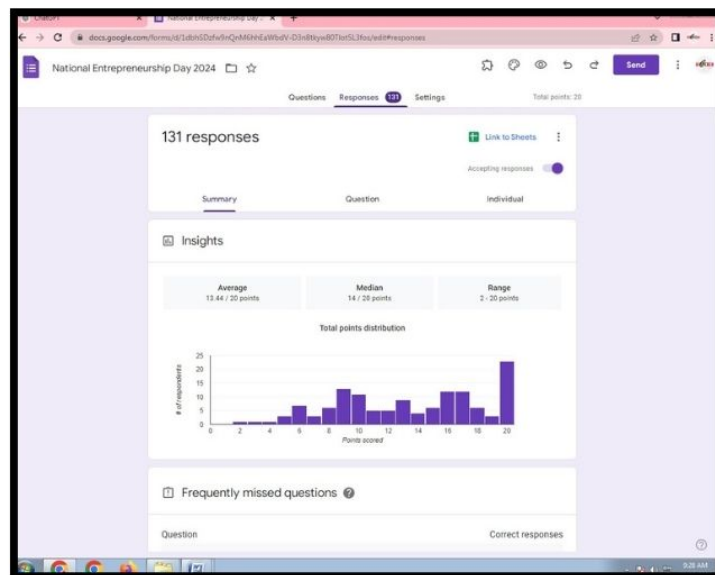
ChatGPT

National Entrepreneurship Day

docs.google.com/forms/d/1dbhSDzfw9nQnM6hhEaWbdV-D3n8tkyw80Tlot5L3foc/edit#responses

National Entrepreneurship Day 2024

Send

Questions Responses 131 Settings

Total points: 20

131 responses

Link to Sheets

Accepting responses

Summary Question Individual

Insights

| Average | Median | Range |
|---|---|---|
| 13.44 / 20 points | 14 / 20 points | 2 - 20 points |

Total points distribution

25
20
15
10
5
0

# of respondents

0 2 4 6 8 10 12 14 16 18 20

Points scored

Frequently missed questions

Question

Correct responses

9:26 AM